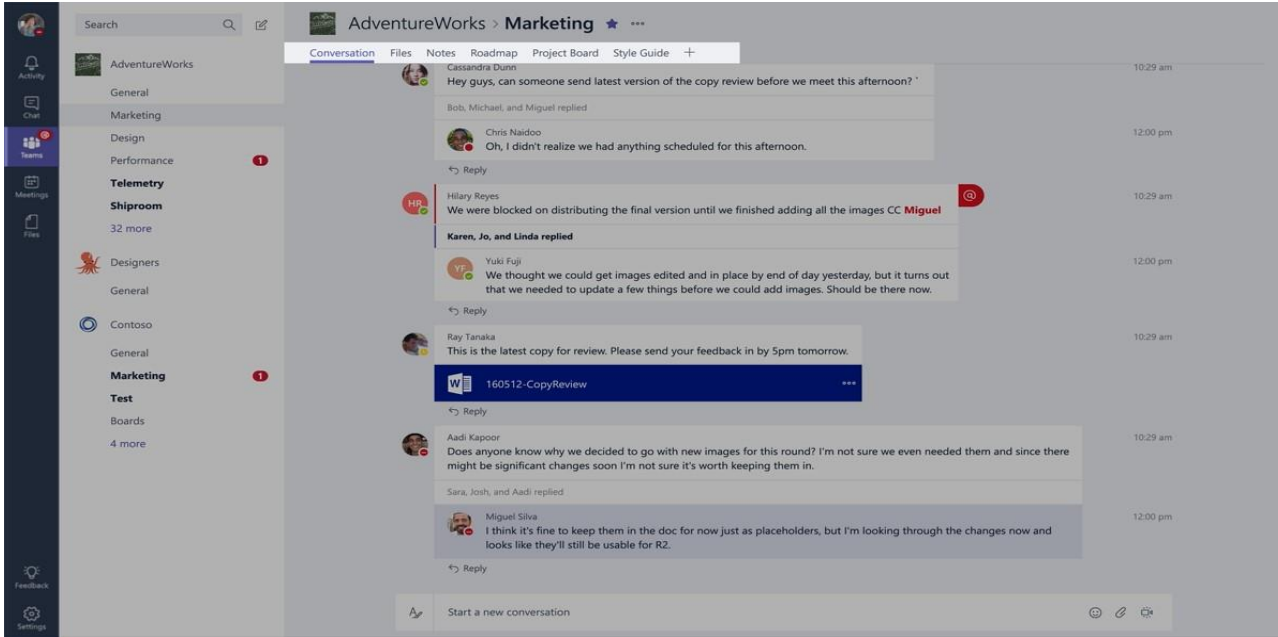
Activity
Chat
Teams
Meetings
Files
Feedback
Settings

Search

AdventureWorks
General
Marketing
Design
Performance 1
Telemetry
Shiproom
32 more

Designers
General

Contoso
General
Marketing 1
Test
Boards
4 more

AdventureWorks > Marketing ★ ···

Conversation Files Notes Roadmap Project Board Style Guide +

Cassandra Dunn
Hey guys, can someone send latest version of the copy review before we meet this afternoon? 10:29 am
Bob, Michael, and Miguel replied
Chris Naidoo
Oh, I didn't realize we had anything scheduled for this afternoon. 12:00 pm
Reply

HR Hilary Reyes
We were blocked on distributing the final version until we finished adding all the images CC Miguel 10:29 am
@
Karen, Jo, and Linda replied
YF Yuki Fuji
We thought we could get images edited and in place by end of day yesterday, but it turns out that we needed to update a few things before we could add images. Should be there now. 12:00 pm
Reply

Ray Tanaka
This is the latest copy for review. Please send your feedback in by 5pm tomorrow. 10:29 am
160512-CopyReview ···
Reply

Aadi Kapoor
Does anyone know why we decided to go with new images for this round? I'm not sure we even needed them and since there might be significant changes soon I'm not sure it's worth keeping them in. 10:29 am
Sara, Josh, and Aadi replied
Miguel Silva
I think it's fine to keep them in the doc for now just as placeholders, but I'm looking through the changes now and looks like they'll still be usable for R2. 12:00 pm
Reply

Start a new conversation